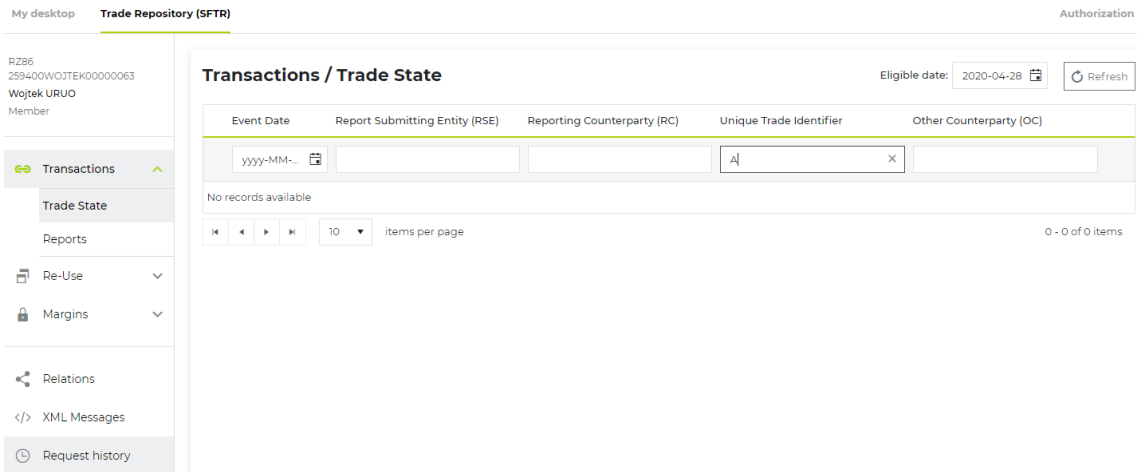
My desktop Trade Repository (SFTR) Authorization

RZ86
259400WOJTEK00000063
Wojtek URUO
Member

Transactions
Trade State
Reports
Re-Use
Margins
Relations
XML Messages
Request history

Transactions / Trade State

Eligible date: 2020-04-28 Refresh

| Event Date | Report Submitting Entity (RSE) | Reporting Counterparty (RC) | Unique Trade Identifier | Other Counterparty (OC) |
|---|---|---|---|---|
| yyyy-MM-... | | | A | |
| No records available | | | | |

10 items per page 0 - 0 of 0 items